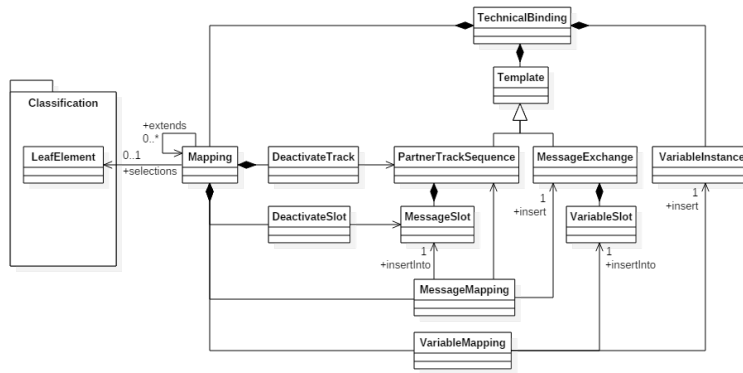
TechnicalBinding

Template

Classification

LeafElement

+extends
0..*

0..1

+selections

Mapping

DeactivateTrack

PartnerTrackSequence

MessageExchange

VariableInstance

DeactivateSlot

MessageSlot

1
+insert

VariableSlot

1
+insert

1
+insertInto

1
+insertInto

MessageMapping

VariableMapping